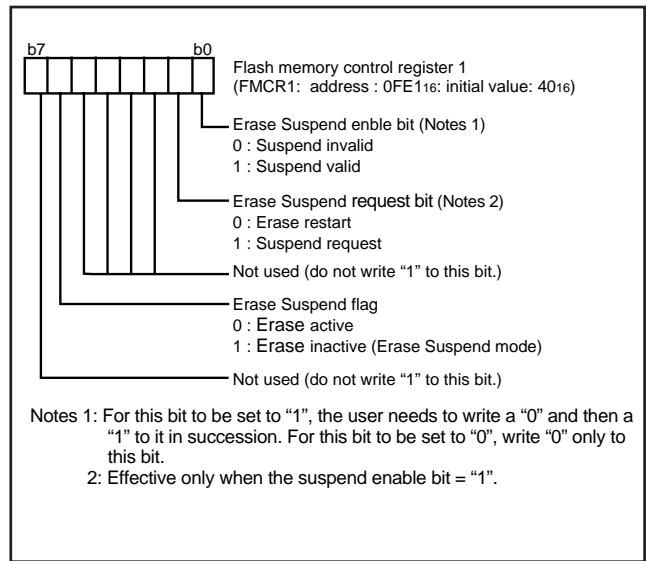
b7 b0

Flash memory control register 1
(FMCR1: address : 0FE1$_{16}$: initial value: 40$_{16}$)

Erase Suspend enble bit (Notes 1)
0 : Suspend invalid
1 : Suspend valid

Erase Suspend request bit (Notes 2)
0 : Erase restart
1 : Suspend request

Not used (do not write "1" to this bit.)

Erase Suspend flag
0 : Erase active
1 : Erase inactive (Erase Suspend mode)

Not used (do not write "1" to this bit.)

Notes 1: For this bit to be set to "1", the user needs to write a "0" and then a "1" to it in succession. For this bit to be set to "0", write "0" only to this bit.
2: Effective only when the suspend enable bit = "1".